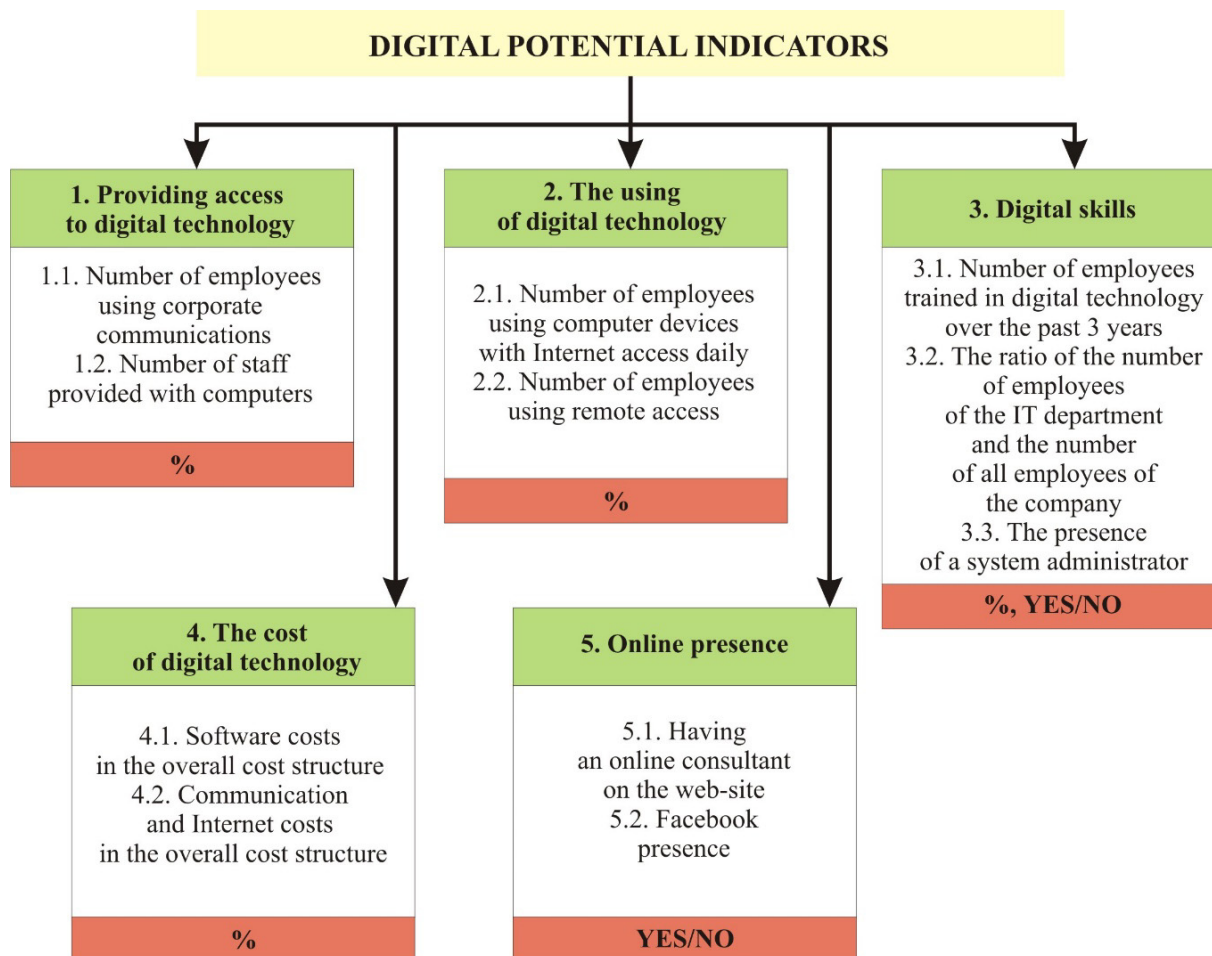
DIGITAL POTENTIAL INDICATORS

1. Providing access to digital technology

1.1. Number of employees using corporate communications
1.2. Number of staff provided with computers

%

2. The using of digital technology

2.1. Number of employees using computer devices with Internet access daily
2.2. Number of employees using remote access

%

3. Digital skills

3.1. Number of employees trained in digital technology over the past 3 years
3.2. The ratio of the number of employees of the IT department and the number of all employees of the company
3.3. The presence of a system administrator

%, YES/NO

4. The cost of digital technology

4.1. Software costs in the overall cost structure
4.2. Communication and Internet costs in the overall cost structure

%

5. Online presence

5.1. Having an online consultant on the web-site
5.2. Facebook presence

YES/NO